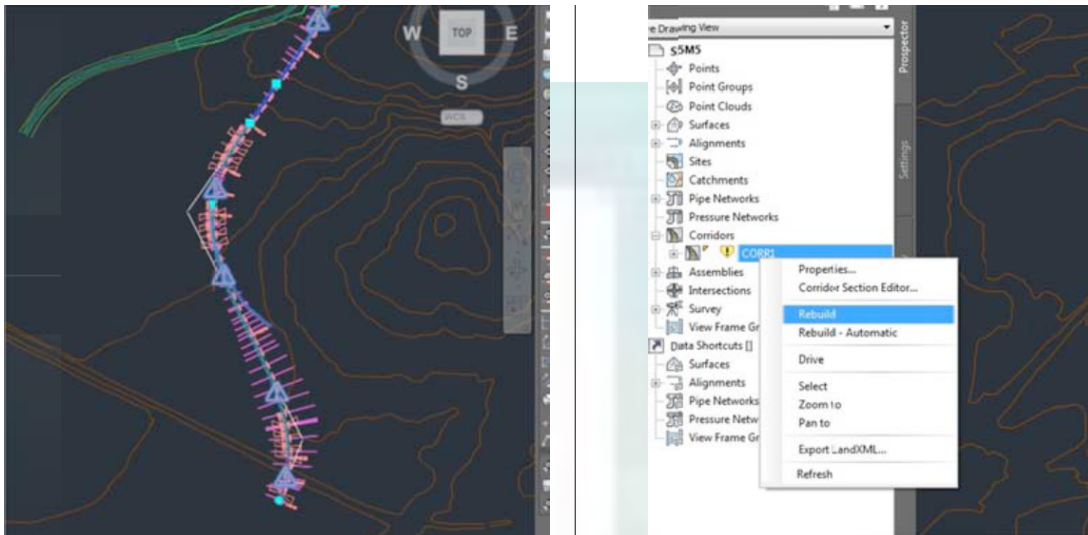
W
TOP
E
S
WCS

e Drawing View
S5M5
Points
Point Groups
Point Clouds
Surfaces
Alignments
Sites
Catchments
Pipe Networks
Pressure Networks
Corridors
CORR1
Assemblies
Intersections
Survey
View Frame Gr
Data Shortcuts []
Surfaces
Alignments
Pipe Networks
Pressure Netw
View Frame Gr

Properties...
Corridor Section Editor...
Rebuild
Rebuild - Automatic
Drive
Select
Zoom to
Pan to
Export LandXML...
Refresh

Prospector
Settings